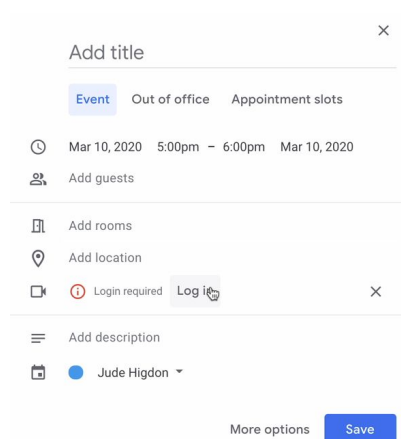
×

Add title

Event Out of office Appointment slots

Mar 10, 2020 5:00pm – 6:00pm Mar 10, 2020

Add guests

Add rooms

Add location

Login required Log in ×

Add description

Jude Higdon

More options Save